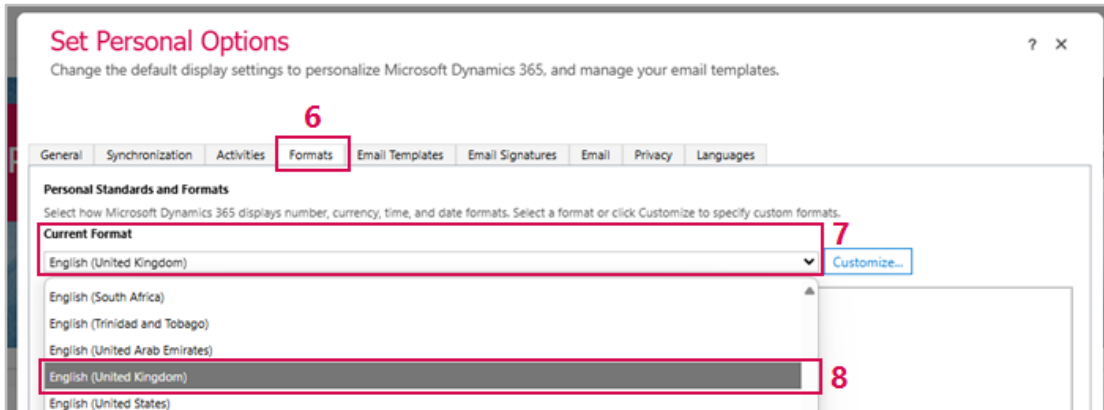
Set Personal Options

? ✕

Change the default display settings to personalize Microsoft Dynamics 365, and manage your email templates.

6

General | Synchronization | Activities | Formats | Email Templates | Email Signatures | Email | Privacy | Languages

Personal Standards and Formats

Select how Microsoft Dynamics 365 displays number, currency, time, and date formats. Select a format or click Customize to specify custom formats.

Current Format

7

English (United Kingdom)

Customize...

English (South Africa)
English (Trinidad and Tobago)
English (United Arab Emirates)
English (United Kingdom)
English (United States)

8